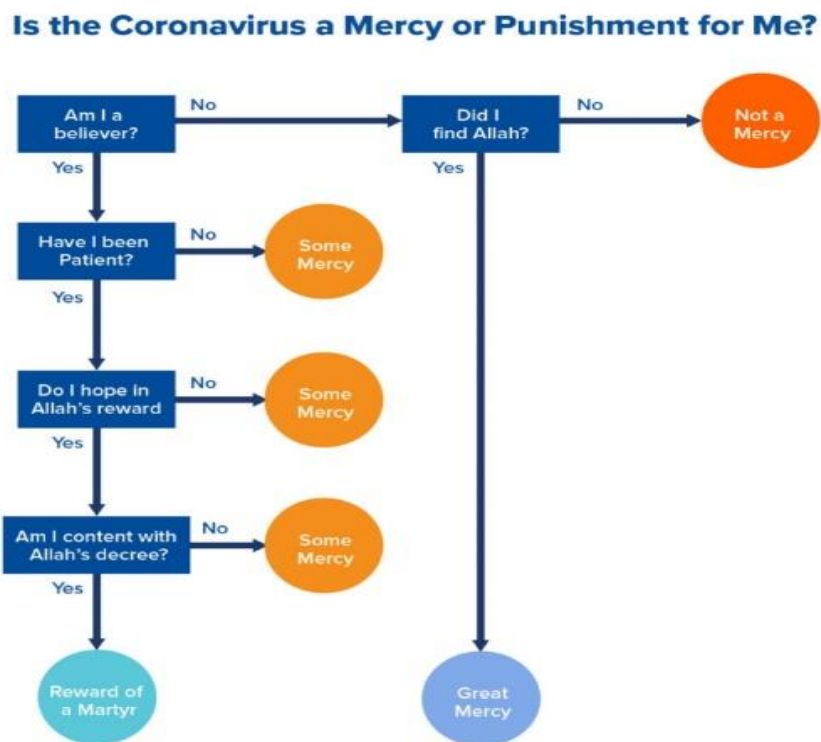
Is the Coronavirus a Mercy or Punishment for Me?

Am I a believer?
No
Did I find Allah?
No
Not a Mercy
Yes
Yes
Have I been Patient?
No
Some Mercy
Yes
Do I hope in Allah's reward
No
Some Mercy
Yes
Am I content with Allah's decree?
No
Some Mercy
Yes
Reward of a Martyr
Great Mercy